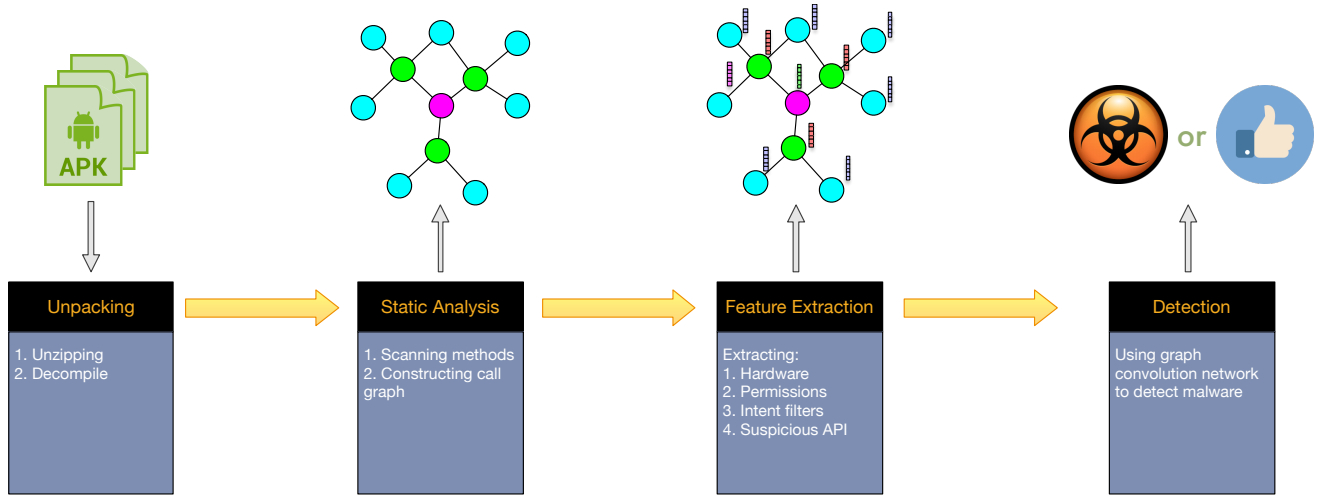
APK

or

Unpacking

1. Unzipping
2. Decompile

Static Analysis

1. Scanning methods
2. Constructing call graph

Feature Extraction

Extracting:
1. Hardware
2. Permissions
3. Intent filters
4. Suspicious API

Detection

Using graph convolution network to detect malware